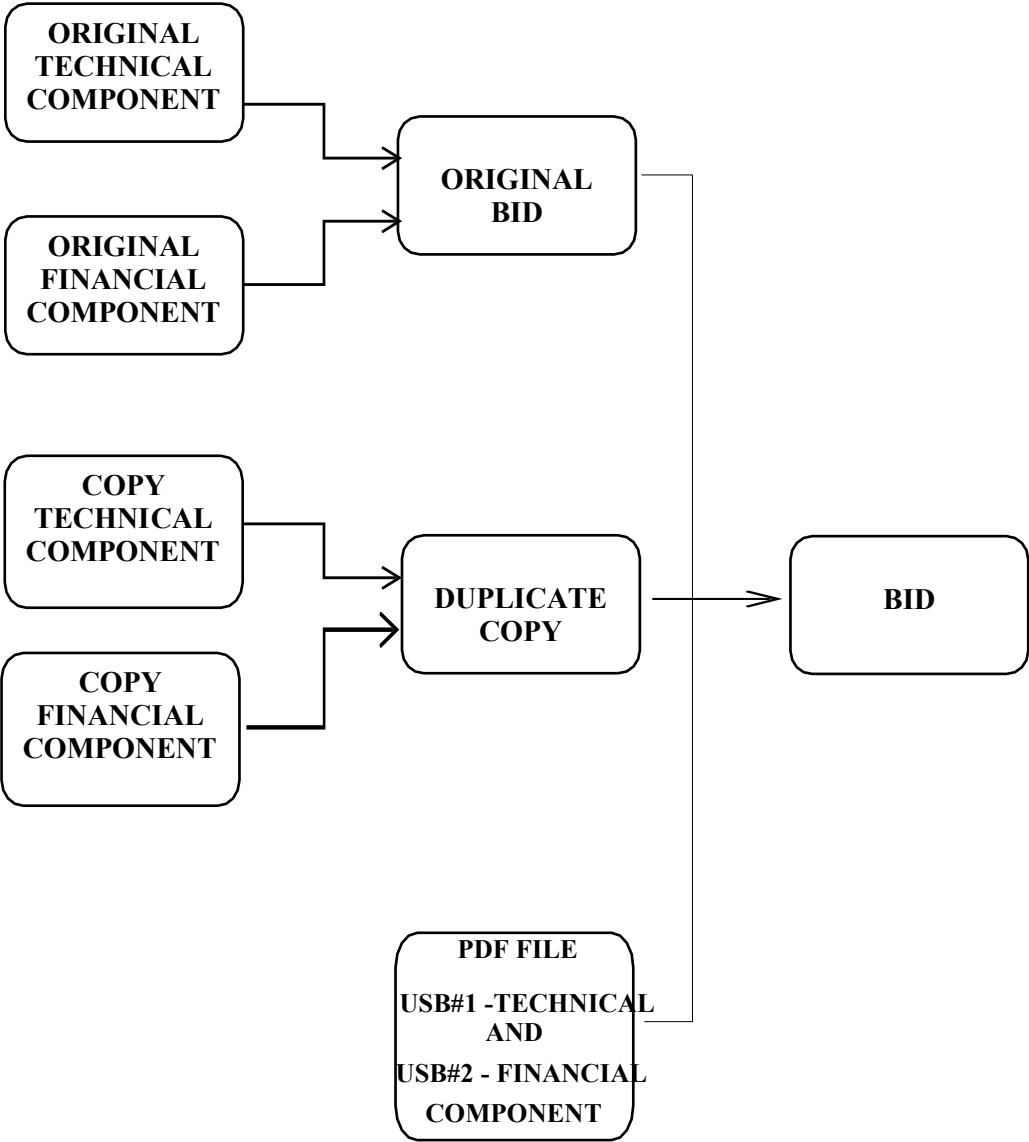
ORIGINAL TECHNICAL COMPONENT

ORIGINAL FINANCIAL COMPONENT

ORIGINAL BID

COPY TECHNICAL COMPONENT

COPY FINANCIAL COMPONENT

DUPLICATE COPY

BID

PDF FILE

USB#1 -TECHNICAL AND

USB#2 - FINANCIAL

COMPONENT